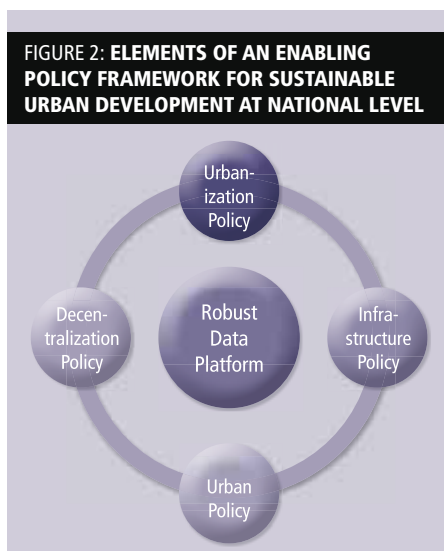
FIGURE 2: ELEMENTS OF AN ENABLING POLICY FRAMEWORK FOR SUSTAINABLE URBAN DEVELOPMENT AT NATIONAL LEVEL

Urbanization Policy

Decentralization Policy

Robust Data Platform

Infrastructure Policy

Urban Policy